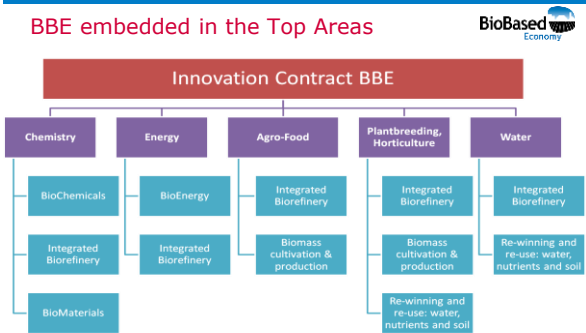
BBE embedded in the Top Areas

BioBased Economy

Innovation Contract BBE

Chemistry

BioChemicals

Integrated Biorefinery

BioMaterials

Energy

BioEnergy

Integrated Biorefinery

Agro-Food

Integrated Biorefinery

Biomass cultivation & production

Plantbreeding, Horticulture

Integrated Biorefinery

Biomass cultivation & production

Re-winning and re-use: water, nutrients and soil

Water

Integrated Biorefinery

Re-winning and re-use: water, nutrients and soil